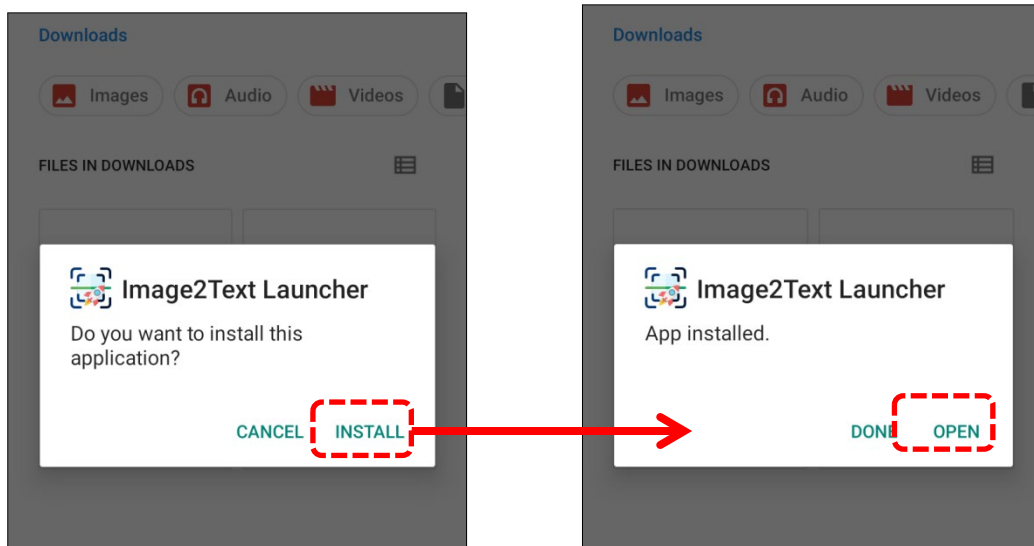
Downloads

Images Audio Videos

FILES IN DOWNLOADS

Image2Text Launcher

Do you want to install this application?

CANCEL INSTALL

Downloads

Images Audio Videos

FILES IN DOWNLOADS

Image2Text Launcher

App installed.

DONE OPEN